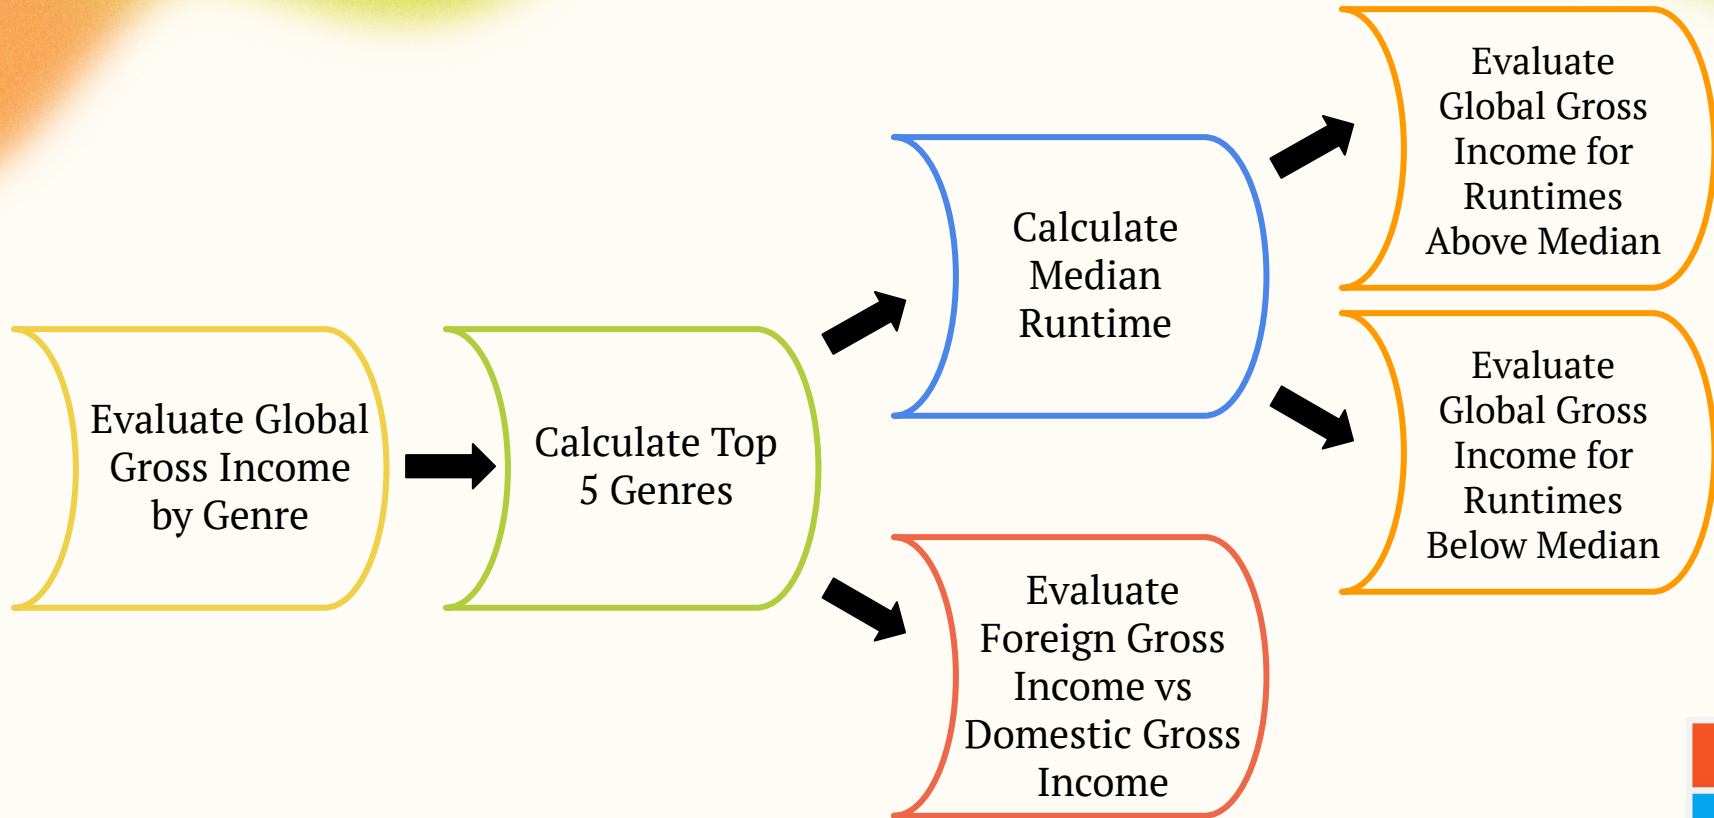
Evaluate Global Gross Income by Genre

Calculate Top 5 Genres

Calculate Median Runtime

Evaluate Global Gross Income for Runtimes Above Median

Evaluate Global Gross Income for Runtimes Below Median

Evaluate Foreign Gross Income vs Domestic Gross Income